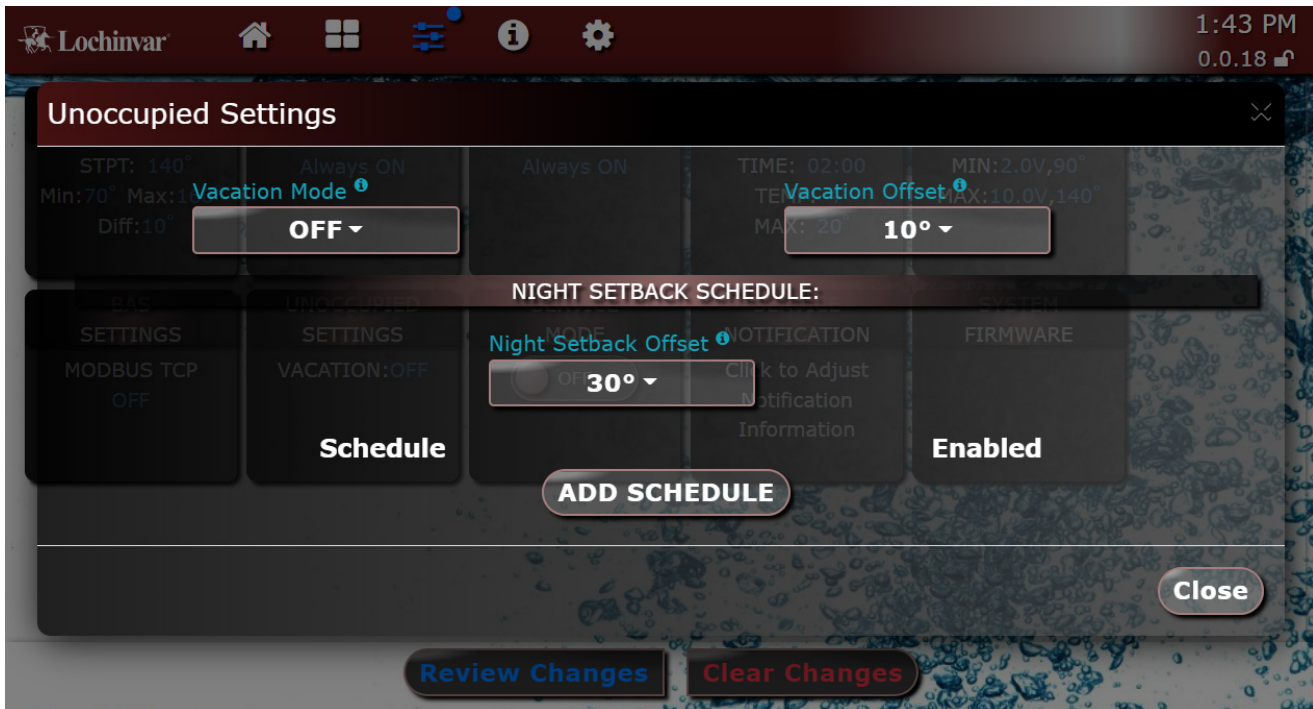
Lochinvar

1:43 PM
0.0.18

Unoccupied Settings

Vacation Mode
OFF

Vacation Offset
10°

NIGHT SETBACK SCHEDULE:

Night Setback Offset
30°

Schedule

Enabled

ADD SCHEDULE

Close

Review Changes

Clear Changes